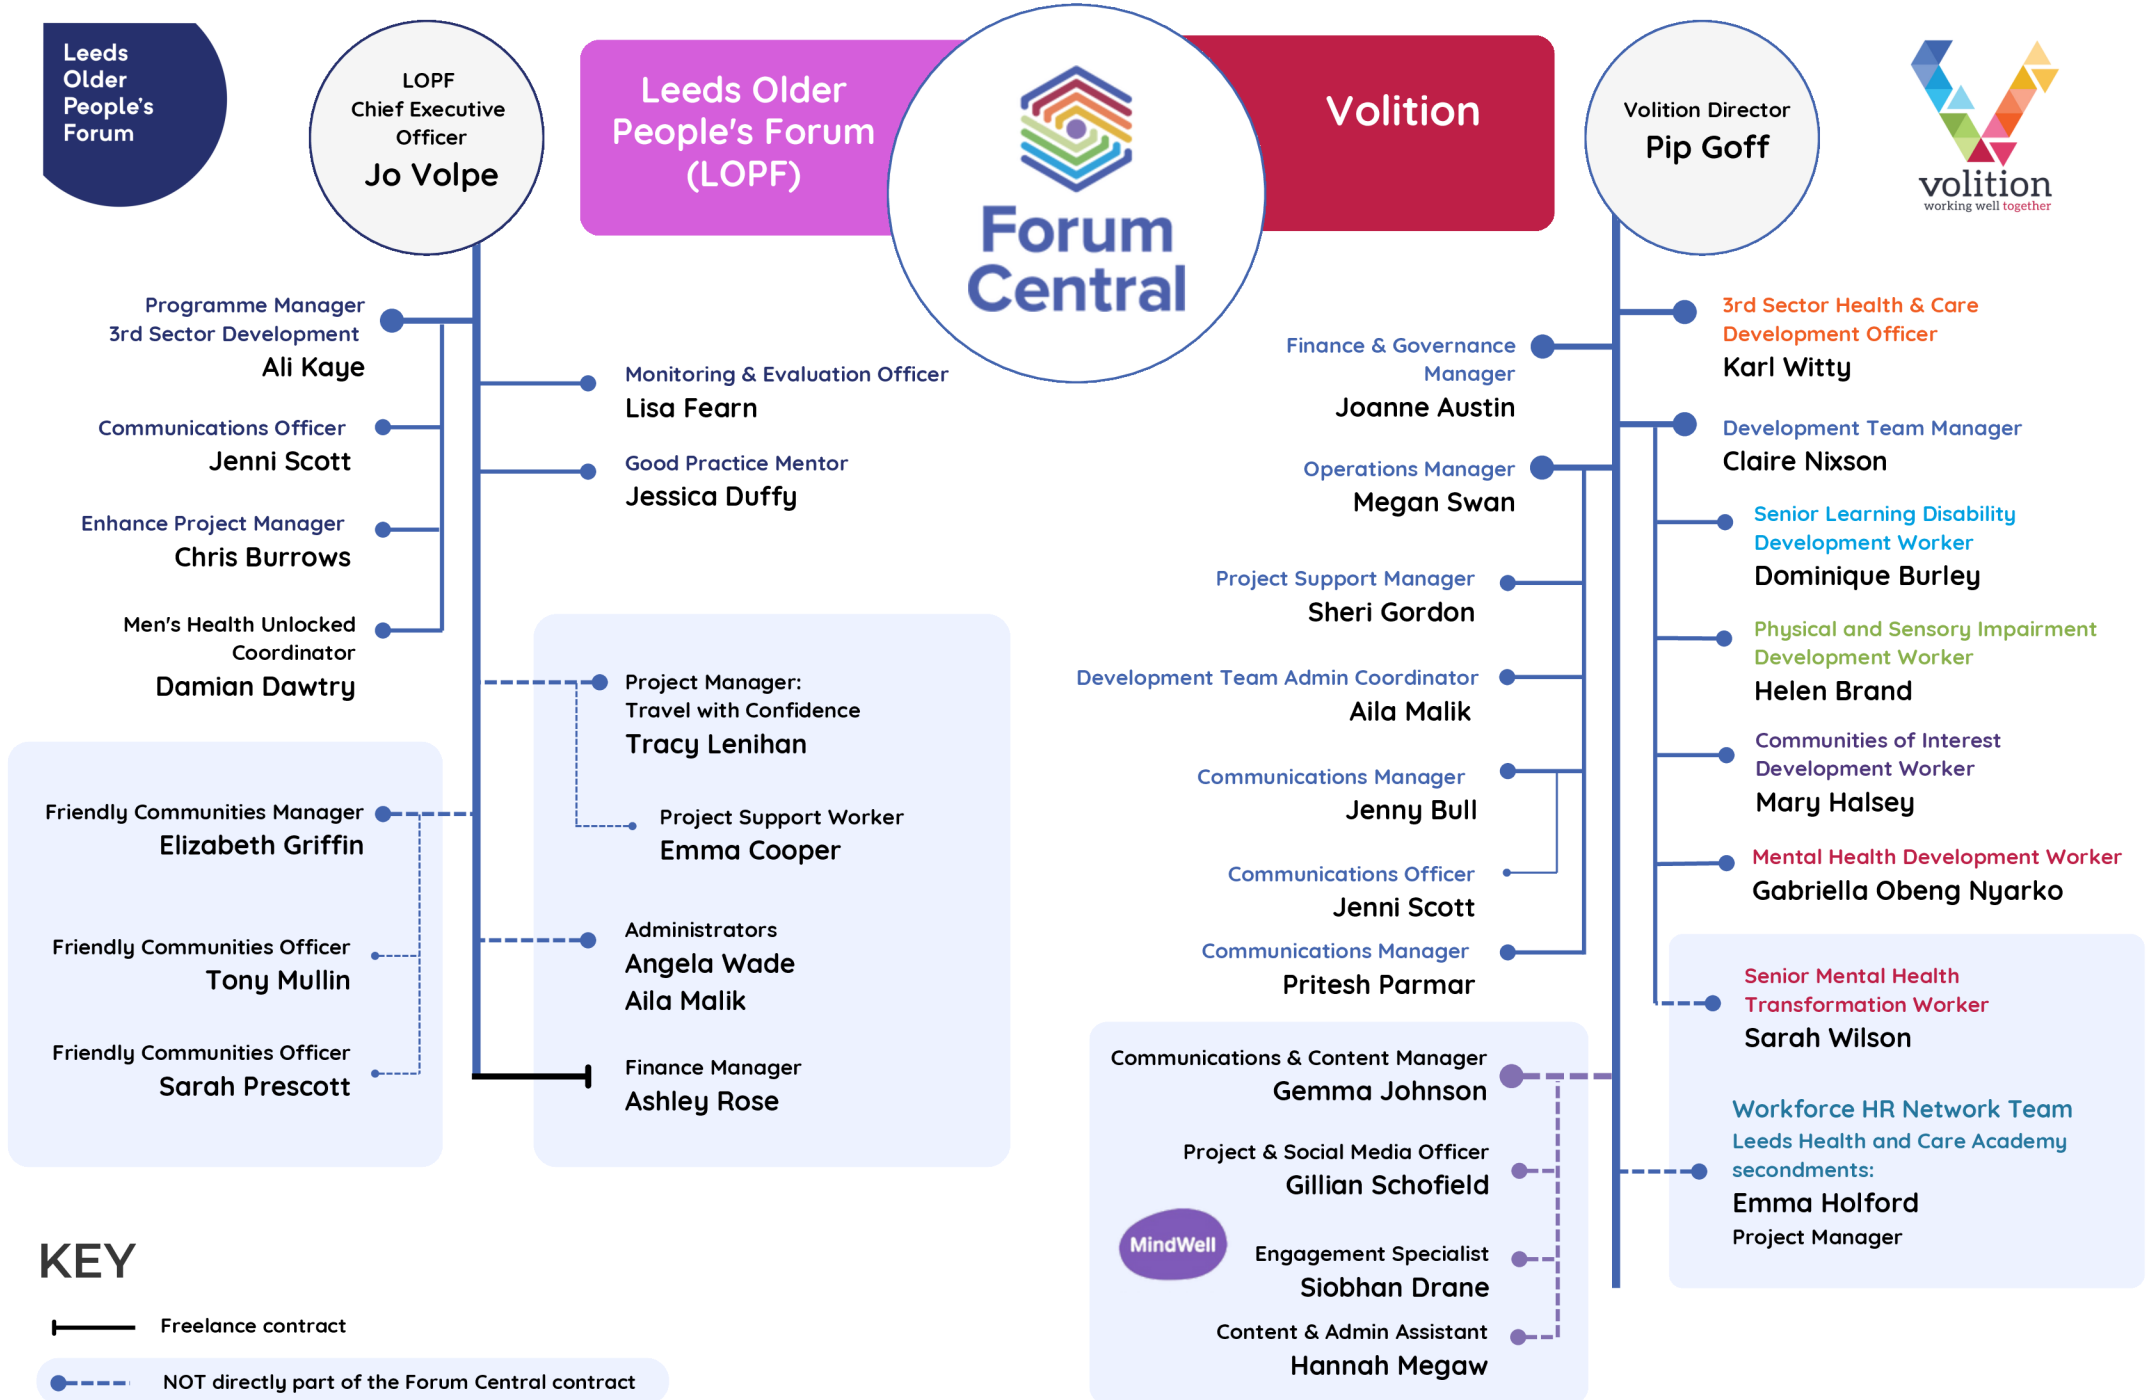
Leeds Older People's Forum

LOPF Chief Executive Officer
Jo Volpe

Leeds Older People's Forum (LOPF)

Forum Central

Volition

Volition Director
Pip Goff

volition
working well together

Programme Manager 3rd Sector Development
Ali Kaye

Communications Officer
Jenni Scott

Enhance Project Manager
Chris Burrows

Men's Health Unlocked Coordinator
Damian Dawtry

Friendly Communities Manager
Elizabeth Griffin

Friendly Communities Officer
Tony Mullin

Friendly Communities Officer
Sarah Prescott

Monitoring & Evaluation Officer
Lisa Fearn

Good Practice Mentor
Jessica Duffy

Project Manager: Travel with Confidence
Tracy Lenihan

Project Support Worker
Emma Cooper

Administrators
Angela Wade
Aila Malik

Finance Manager
Ashley Rose

Finance & Governance Manager
Joanne Austin

Operations Manager
Megan Swan

Project Support Manager
Sheri Gordon

Development Team Admin Coordinator
Aila Malik

Communications Manager
Jenny Bull

Communications Officer
Jenni Scott

Communications Manager
Pritesh Parmar

Communications & Content Manager
Gemma Johnson

Project & Social Media Officer
Gillian Schofield

MindWell

Engagement Specialist
Siobhan Drane

Content & Admin Assistant
Hannah Megaw

3rd Sector Health & Care Development Officer
Karl Witty

Development Team Manager
Claire Nixson

Senior Learning Disability Development Worker
Dominique Burley

Physical and Sensory Impairment Development Worker
Helen Brand

Communities of Interest Development Worker
Mary Halsey

Mental Health Development Worker
Gabriella Obeng Nyarko

Senior Mental Health Transformation Worker
Sarah Wilson

Workforce HR Network Team
Leeds Health and Care Academy secondments:
Emma Holford
Project Manager

KEY
Freelance contract
NOT directly part of the Forum Central contract